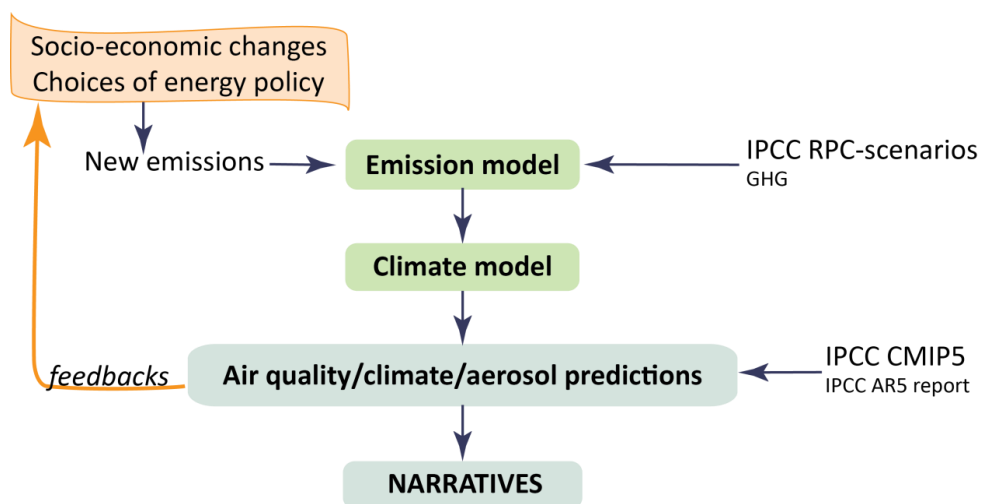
Socio-economic changes
Choices of energy policy

New emissions

Emission model

IPCC RPC-scenarios
GHG

Climate model

feedbacks

Air quality/climate/aerosol predictions

IPCC CMIP5
IPCC AR5 report

NARRATIVES